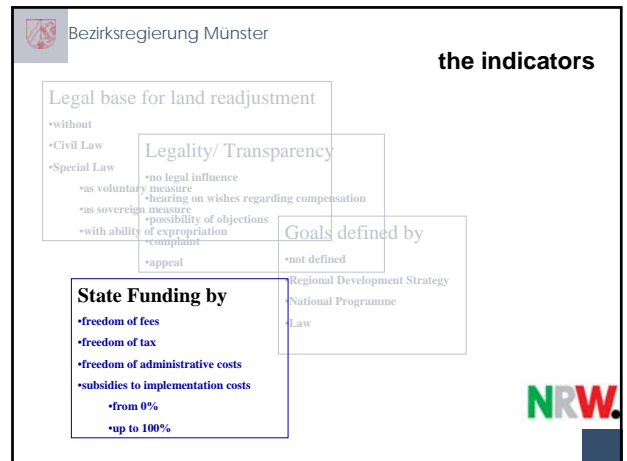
Bezirksregierung Münster

the indicators

Legal base for land readjustment
•without
•Civil Law
•Special Law
•as voluntary measure
•as sovereign measure
•with ability of expropriation

Legality/ Transparency
•no legal influence
•hearing on wishes regarding compensation
•possibility of objections
•complaint
•appeal

Goals defined by
•not defined
•Regional Development Strategy
•National Programme
•Law

State Funding by
•freedom of fees
•freedom of tax
•freedom of administrative costs
•subsidies to implementation costs
•from 0%
•up to 100%

NRW.